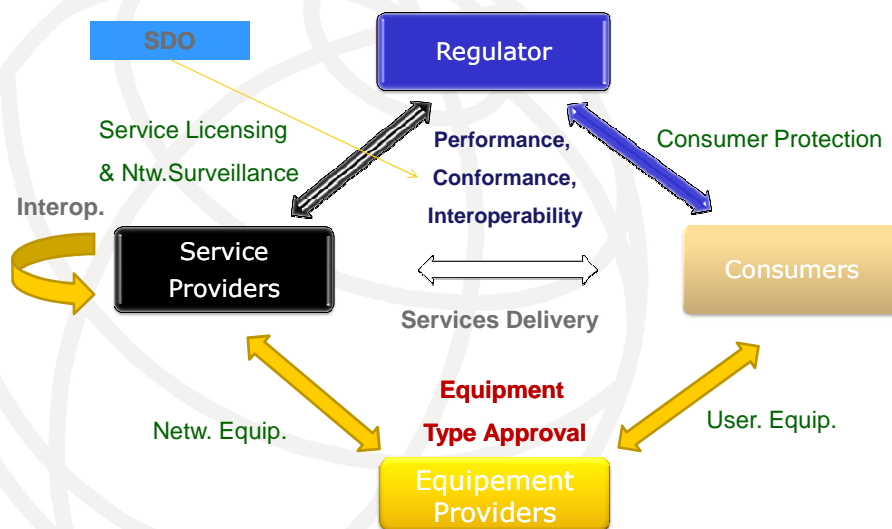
SDO

Regulator

Service Licensing

& Ntw.Surveillance

Performance,

Conformance,

Interoperability

Consumer Protection

Interop.

Service Providers

Consumers

Services Delivery

Equipment

Type Approval

Netw. Equip.

User. Equip.

Equipement Providers